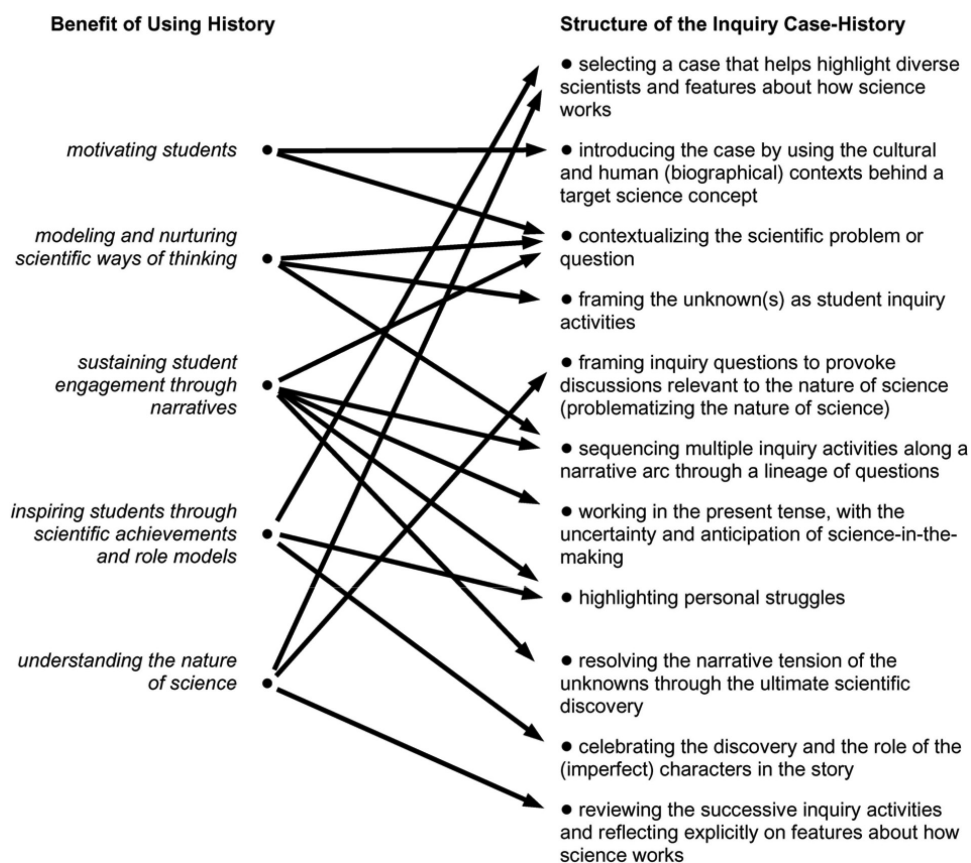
Benefit of Using History

motivating students

modeling and nurturing scientific ways of thinking

sustaining student engagement through narratives

inspiring students through scientific achievements and role models

understanding the nature of science

Structure of the Inquiry Case-History

• selecting a case that helps highlight diverse scientists and features about how science works

• introducing the case by using the cultural and human (biographical) contexts behind a target science concept

• contextualizing the scientific problem or question

• framing the unknown(s) as student inquiry activities

• framing inquiry questions to provoke discussions relevant to the nature of science (problematizing the nature of science)

• sequencing multiple inquiry activities along a narrative arc through a lineage of questions

• working in the present tense, with the uncertainty and anticipation of science-in-the-making

• highlighting personal struggles

• resolving the narrative tension of the unknowns through the ultimate scientific discovery

• celebrating the discovery and the role of the (imperfect) characters in the story

• reviewing the successive inquiry activities and reflecting explicitly on features about how science works